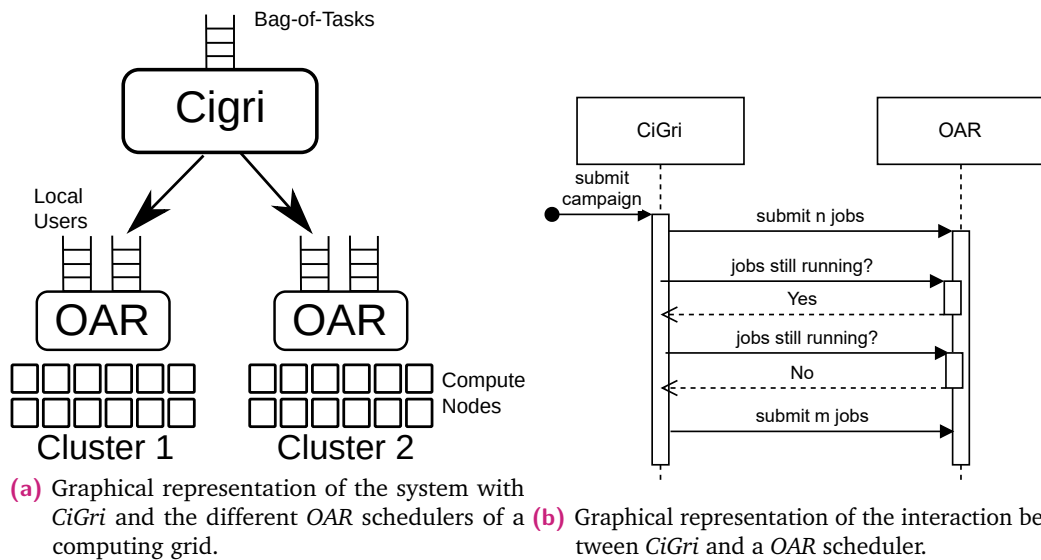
Bag-of-Tasks

Cigri

Local Users

OAR

OAR

Compute Nodes

Cluster 1

Cluster 2

**(a)** Graphical representation of the system with *CiGri* and the different *OAR* schedulers of a computing grid.

CiGri

OAR

submit campaign

submit n jobs

jobs still running?

Yes

jobs still running?

No

submit m jobs

**(b)** Graphical representation of the interaction between *CiGri* and a *OAR* scheduler.